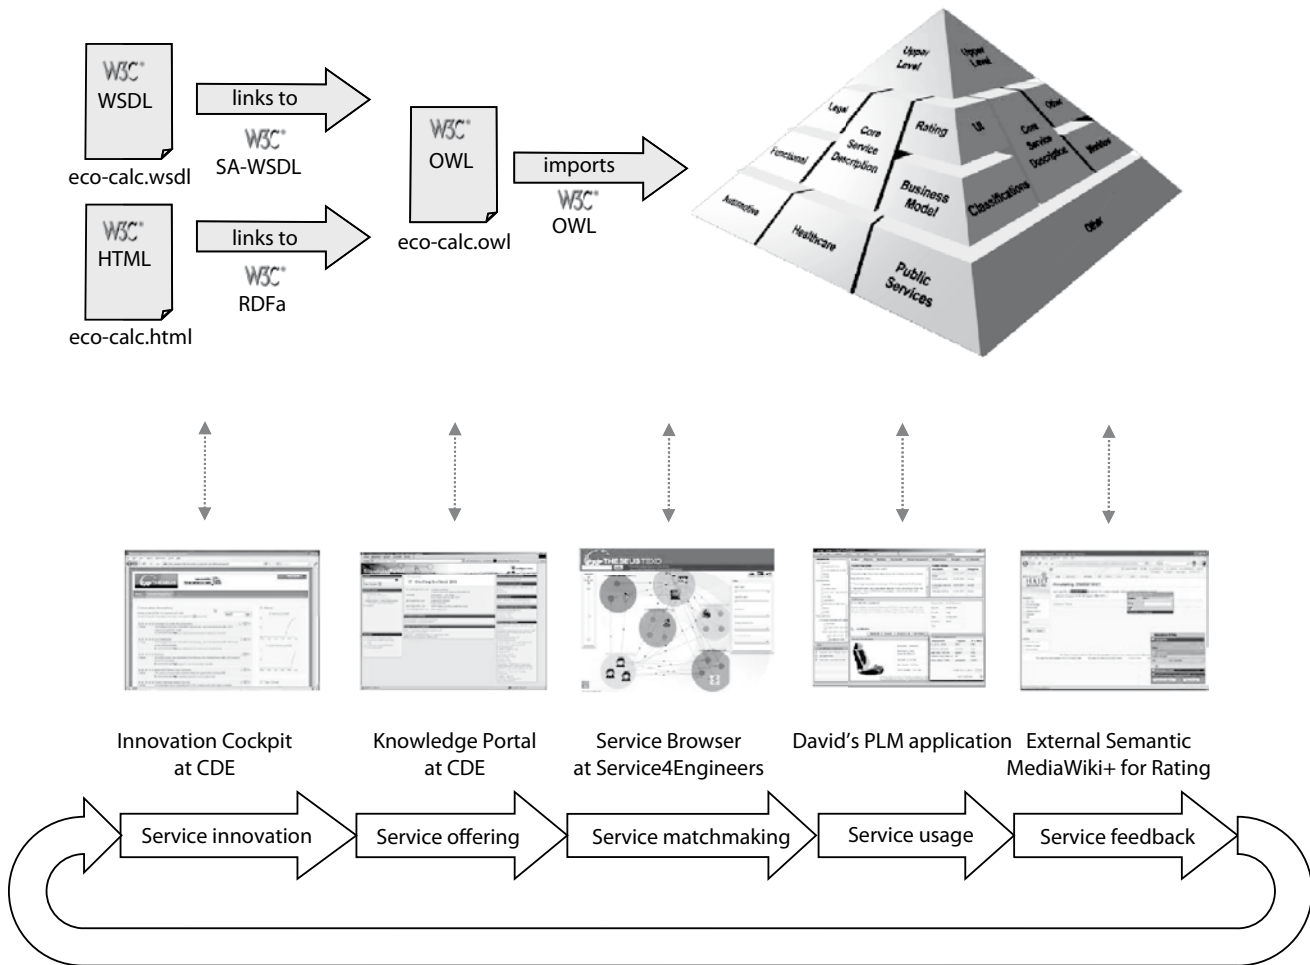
W3C®
WSDL
eco-calc.wsdl

links to
W3C®
SA-WSDL

W3C®
HTML
eco-calc.html

links to
W3C®
RDFa

W3C®
OWL
eco-calc.owl

imports
W3C®
OWL

Upper Level
Upper Level
Legal
Core Service Description
Rating
UI
Core Service Description
Other
Mobile
Functional
Business Model
Classifications
Automotive
Healthcare
Public Services
Other

Innovation Cockpit at CDE
Knowledge Portal at CDE
Service Browser at Service4Engineers
David's PLM application
External Semantic MediaWiki+ for Rating

Service innovation
Service offering
Service matchmaking
Service usage
Service feedback